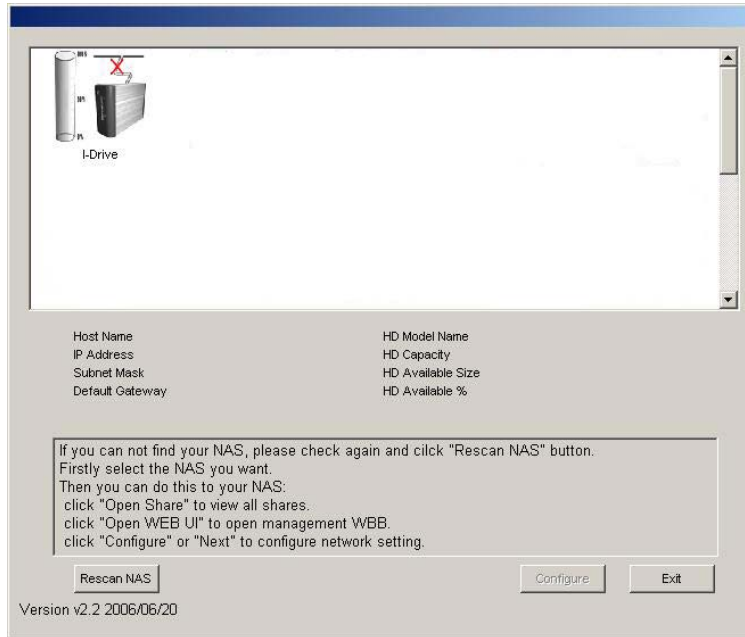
I-Drive

Host Name
IP Address
Subnet Mask
Default Gateway

HD Model Name
HD Capacity
HD Available Size
HD Available %

If you can not find your NAS, please check again and cilck "Rescan NAS" button.
Firstly select the NAS you want.
Then you can do this to your NAS:
click "Open Share" to view all shares.
click "Open WEB UI" to open management WBB.
click "Configure" or "Next" to configure network setting.

Rescan NAS
Configure
Exit

Version v2.2 2006/06/20